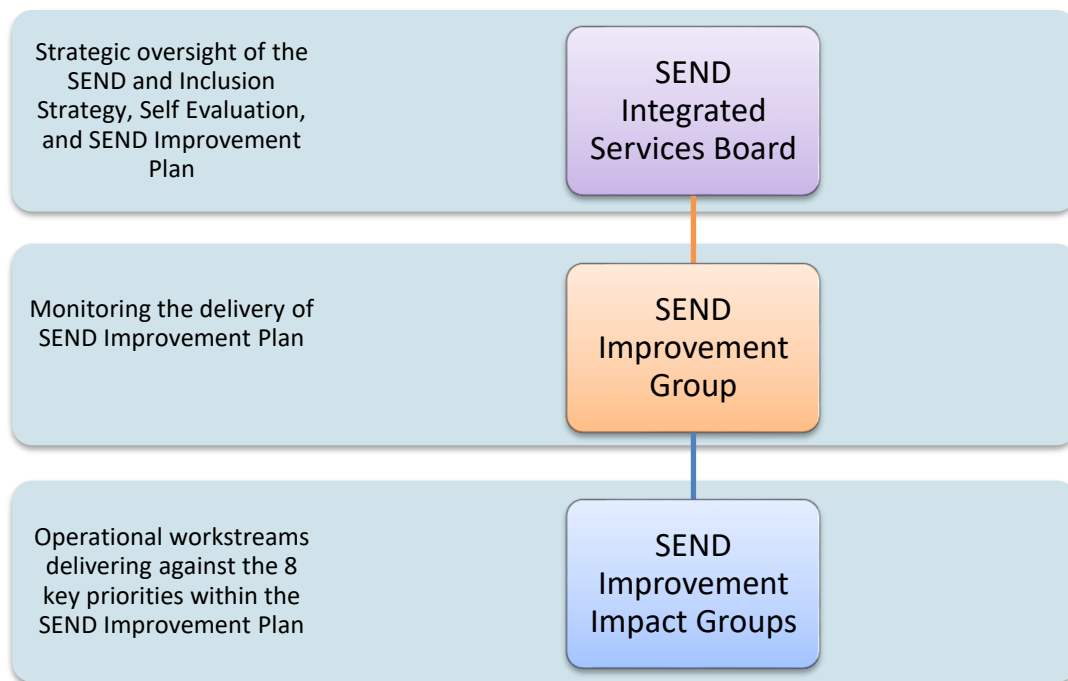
Strategic oversight of the SEND and Inclusion Strategy, Self Evaluation, and SEND Improvement Plan

SEND Integrated Services Board

Monitoring the delivery of SEND Improvement Plan

SEND Improvement Group

Operational workstreams delivering against the 8 key priorities within the SEND Improvement Plan

SEND Improvement Impact Groups